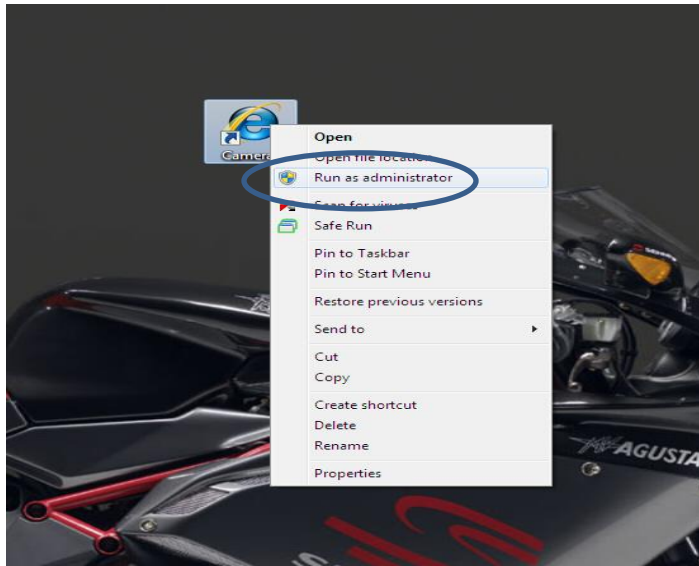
Camera

Open
Open file location
Run as administrator
Scan for viruses
Safe Run
Pin to Taskbar
Pin to Start Menu
Restore previous versions
Send to
Cut
Copy
Create shortcut
Delete
Rename
Properties

AGUSTA